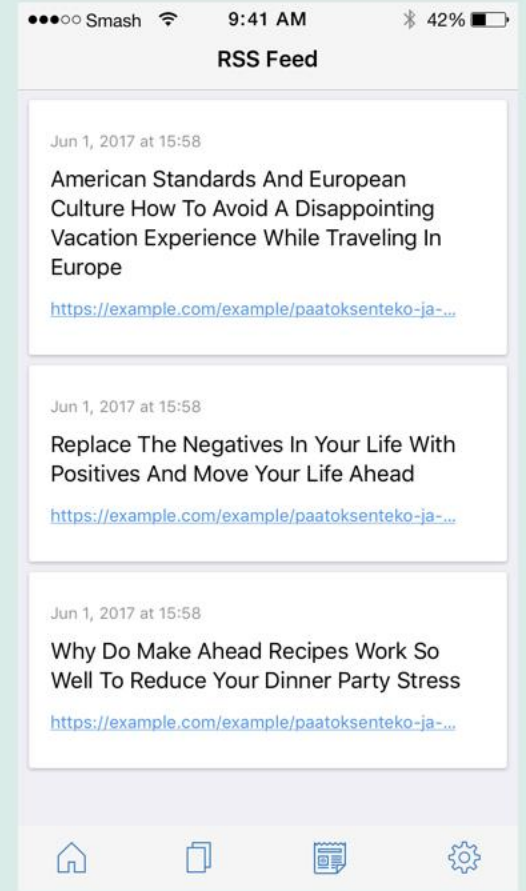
●●●○○ Smash 9:41 AM 42%

RSS Feed

Jun 1, 2017 at 15:58

American Standards And European Culture How To Avoid A Disappointing Vacation Experience While Traveling In Europe

https://example.com/example/paatoksenteko-ja-...

Jun 1, 2017 at 15:58

Replace The Negatives In Your Life With Positives And Move Your Life Ahead

https://example.com/example/paatoksenteko-ja-...

Jun 1, 2017 at 15:58

Why Do Make Ahead Recipes Work So Well To Reduce Your Dinner Party Stress

https://example.com/example/paatoksenteko-ja-...